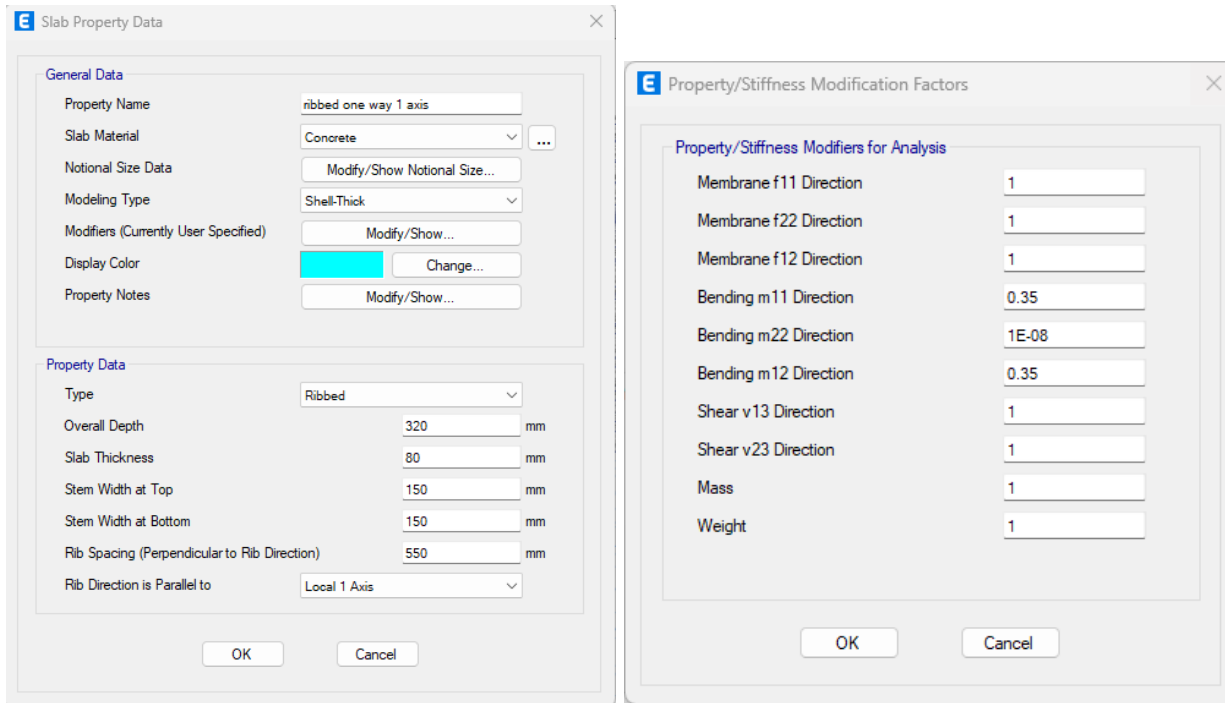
E Slab Property Data

General Data

Property Name | ribbed one way 1 axis
Slab Material | Concrete | ...
Notional Size Data | Modify/Show Notional Size...
Modeling Type | Shell-Thick
Modifiers (Currently User Specified) | Modify/Show...
Display Color | Change...
Property Notes | Modify/Show...

Property Data

Type | Ribbed
Overall Depth | 320 | mm
Slab Thickness | 80 | mm
Stem Width at Top | 150 | mm
Stem Width at Bottom | 150 | mm
Rib Spacing (Perpendicular to Rib Direction) | 550 | mm
Rib Direction is Parallel to | Local 1 Axis

OK | Cancel

E Property/Stiffness Modification Factors

Property/Stiffness Modifiers for Analysis

Membrane f11 Direction | 1
Membrane f22 Direction | 1
Membrane f12 Direction | 1
Bending m11 Direction | 0.35
Bending m22 Direction | 1E-08
Bending m12 Direction | 0.35
Shear v13 Direction | 1
Shear v23 Direction | 1
Mass | 1
Weight | 1

OK | Cancel